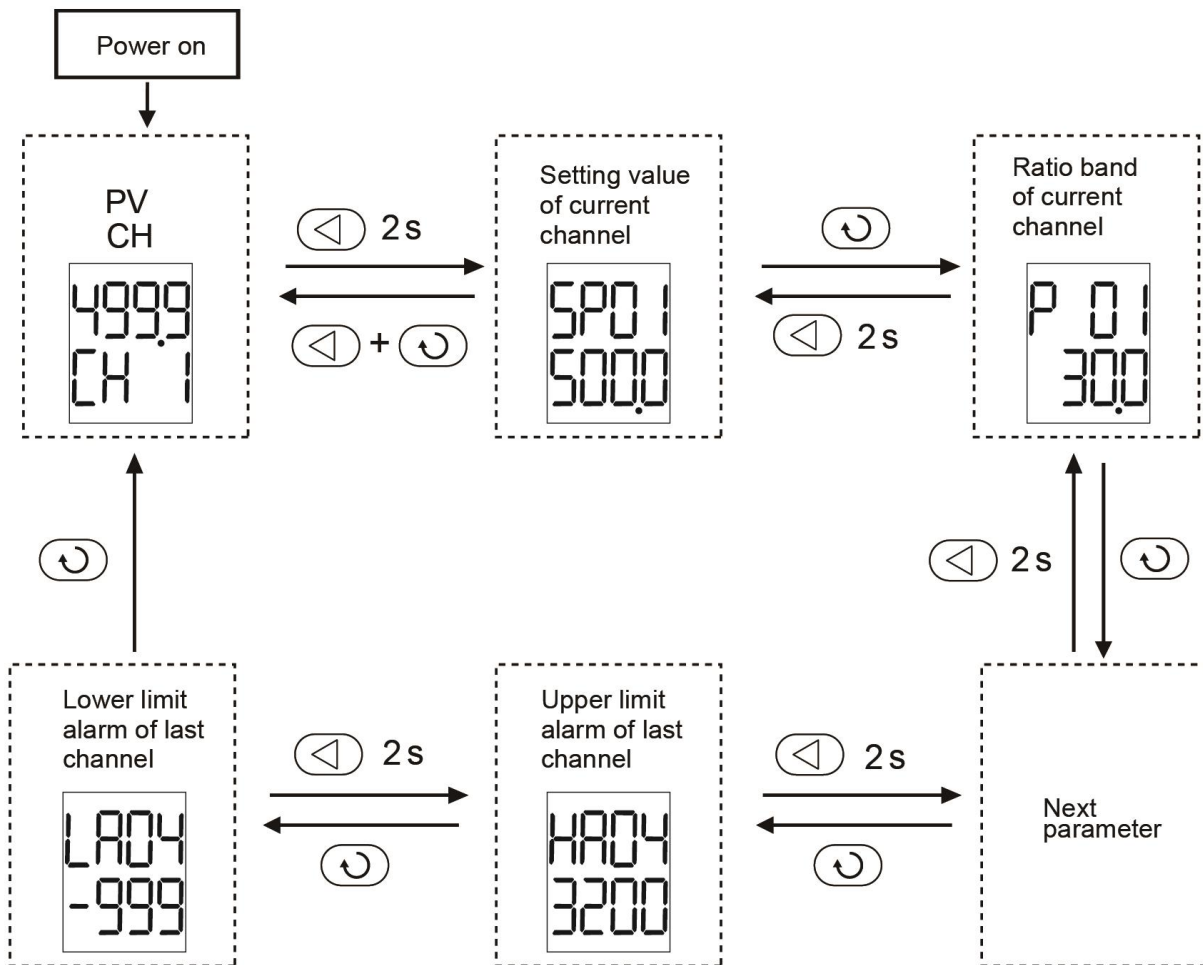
Power on

PV
CH

499.9
CH 1

2 s

+

Setting value of current channel

SP01
500.0

2 s

Ratio band of current channel

P 01
30.0

2 s

Lower limit alarm of last channel

LA04
-999

2 s

Upper limit alarm of last channel

HA04
3200

2 s

Next parameter